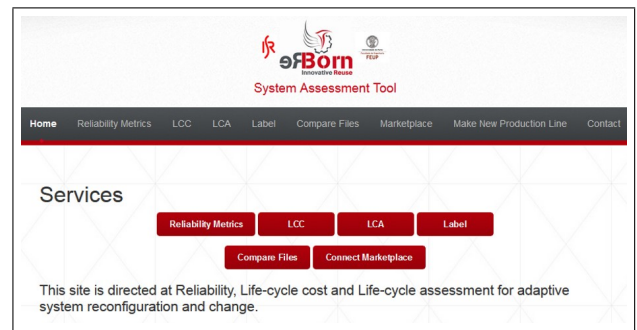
ReBorn
Innovative Reuse
FEUP
System Assessment Tool

Home Reliability Metrics LCC LCA Label Compare Files Marketplace Make New Production Line Contact

Services

Reliability Metrics LCC LCA Label

Compare Files Connect Marketplace

This site is directed at Reliability, Life-cycle cost and Life-cycle assessment for adaptive system reconfiguration and change.